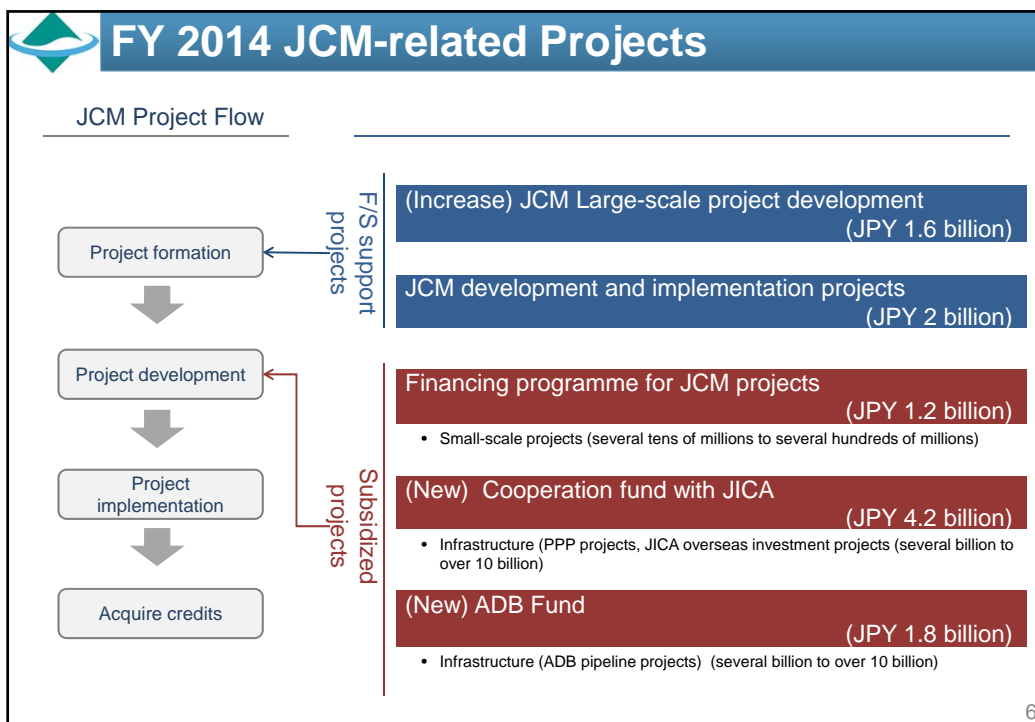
FY 2014 JCM-related Projects

JCM Project Flow

Project formation

Project development

Project implementation

Acquire credits

F/S support projects

(Increase) JCM Large-scale project development
(JPY 1.6 billion)

JCM development and implementation projects
(JPY 2 billion)

Subsidized projects

Financing programme for JCM projects
(JPY 1.2 billion)

• Small-scale projects (several tens of millions to several hundreds of millions)

(New) Cooperation fund with JICA
(JPY 4.2 billion)

• Infrastructure (PPP projects, JICA overseas investment projects (several billion to over 10 billion)

(New) ADB Fund
(JPY 1.8 billion)

• Infrastructure (ADB pipeline projects) (several billion to over 10 billion)

6